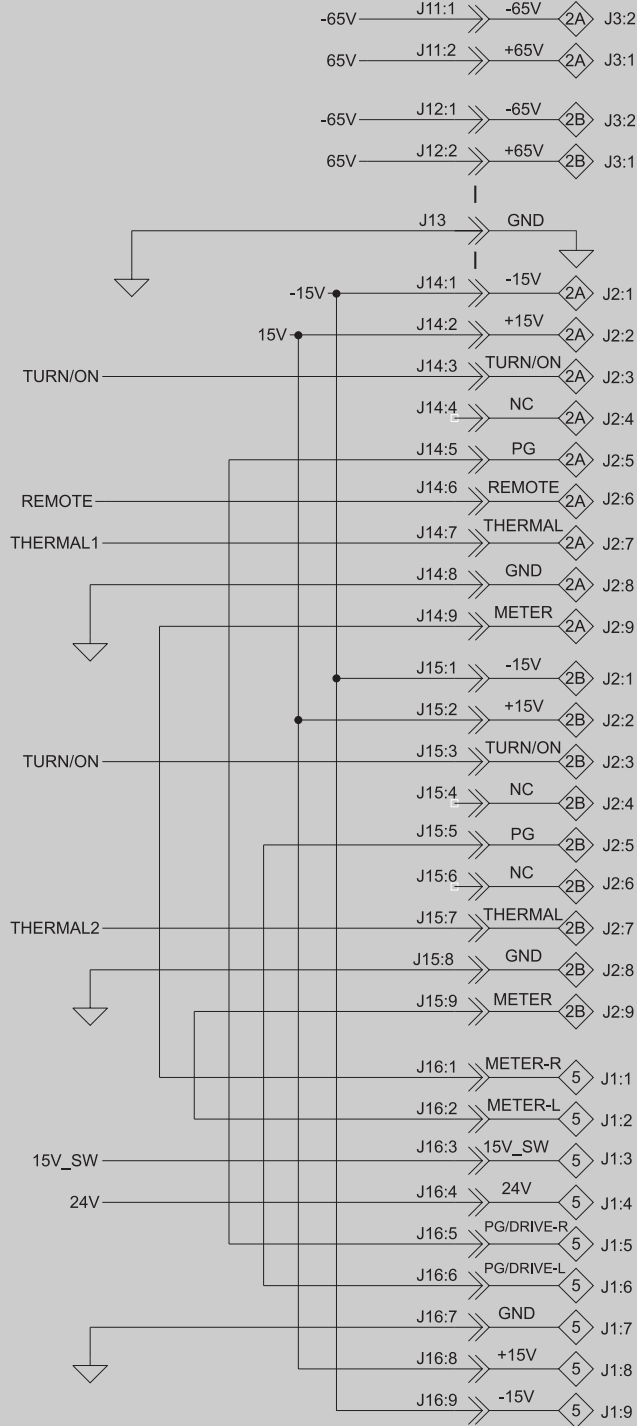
-65V J11:1 -65V 2A J3:2
65V J11:2 +65V 2A J3:1
-65V J12:1 -65V 2B J3:2
65V J12:2 +65V 2B J3:1
J13 GND
-15V J14:1 -15V 2A J2:1
15V J14:2 +15V 2A J2:2
TURN/ON J14:3 TURN/ON 2A J2:3
J14:4 NC 2A J2:4
J14:5 PG 2A J2:5
REMOTE J14:6 REMOTE 2A J2:6
THERMAL1 J14:7 THERMAL 2A J2:7
J14:8 GND 2A J2:8
J14:9 METER 2A J2:9
J15:1 -15V 2B J2:1
J15:2 +15V 2B J2:2
TURN/ON J15:3 TURN/ON 2B J2:3
J15:4 NC 2B J2:4
J15:5 PG 2B J2:5
J15:6 NC 2B J2:6
THERMAL2 J15:7 THERMAL 2B J2:7
J15:8 GND 2B J2:8
J15:9 METER 2B J2:9
J16:1 METER-R 5 J1:1
J16:2 METER-L 5 J1:2
15V_SW J16:3 15V_SW 5 J1:3
24V J16:4 24V 5 J1:4
J16:5 PG/DRIVE-R 5 J1:5
J16:6 PG/DRIVE-L 5 J1:6
J16:7 GND 5 J1:7
J16:8 +15V 5 J1:8
J16:9 -15V 5 J1:9